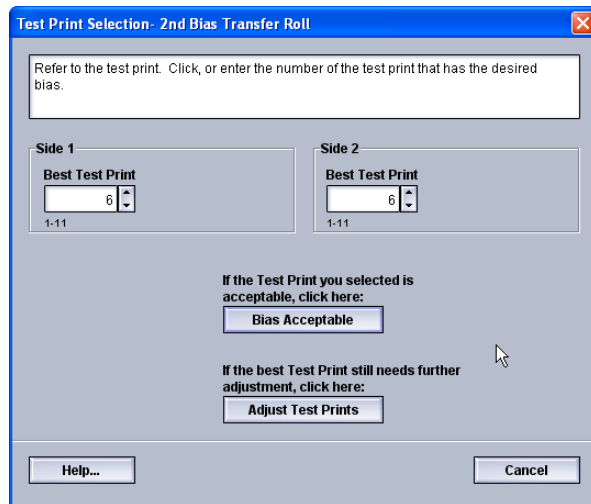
Test Print Selection- 2nd Bias Transfer Roll

Refer to the test print. Click, or enter the number of the test print that has the desired bias.

Side 1
Best Test Print
6
1-11

Side 2
Best Test Print
6
1-11

If the Test Print you selected is acceptable, click here:
Bias Acceptable

If the best Test Print still needs further adjustment, click here:
Adjust Test Prints

Help...
Cancel